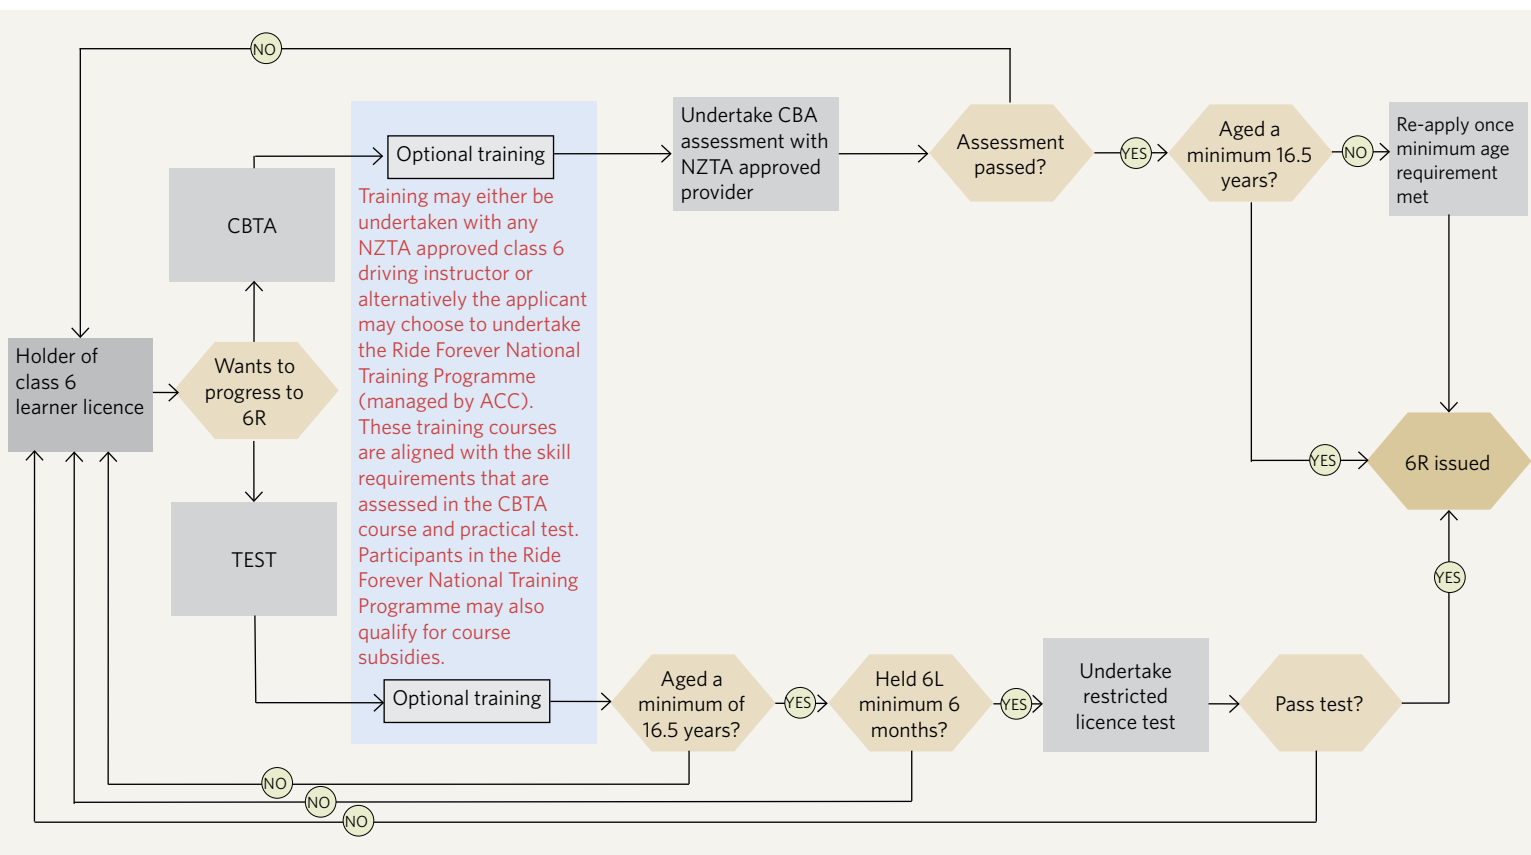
NO

Holder of class 6 learner licence

Wants to progress to 6R

CBTA

TEST

Optional training

Training may either be undertaken with any NZTA approved class 6 driving instructor or alternatively the applicant may choose to undertake the Ride Forever National Training Programme (managed by ACC). These training courses are aligned with the skill requirements that are assessed in the CBTA course and practical test. Participants in the Ride Forever National Training Programme may also qualify for course subsidies.

Optional training

Undertake CBA assessment with NZTA approved provider

Assessment passed?

YES

Aged a minimum 16.5 years?

NO

Re-apply once minimum age requirement met

YES

6R issued

YES

Aged a minimum of 16.5 years?

YES

Held 6L minimum 6 months?

YES

Undertake restricted licence test

Pass test?

NO

NO

NO